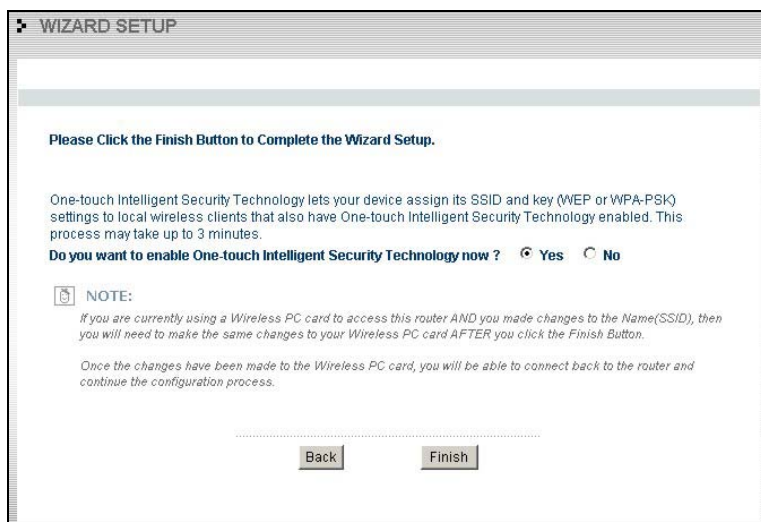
WIZARD SETUP

Please Click the Finish Button to Complete the Wizard Setup.

One-touch Intelligent Security Technology lets your device assign its SSID and key (WEP or WPA-PSK) settings to local wireless clients that also have One-touch Intelligent Security Technology enabled. This process may take up to 3 minutes.

Do you want to enable One-touch Intelligent Security Technology now ? Yes No

NOTE:

If you are currently using a Wireless PC card to access this router AND you made changes to the Name(SSID), then you will need to make the same changes to your Wireless PC card AFTER you click the Finish Button.

Once the changes have been made to the Wireless PC card, you will be able to connect back to the router and continue the configuration process.

Back Finish